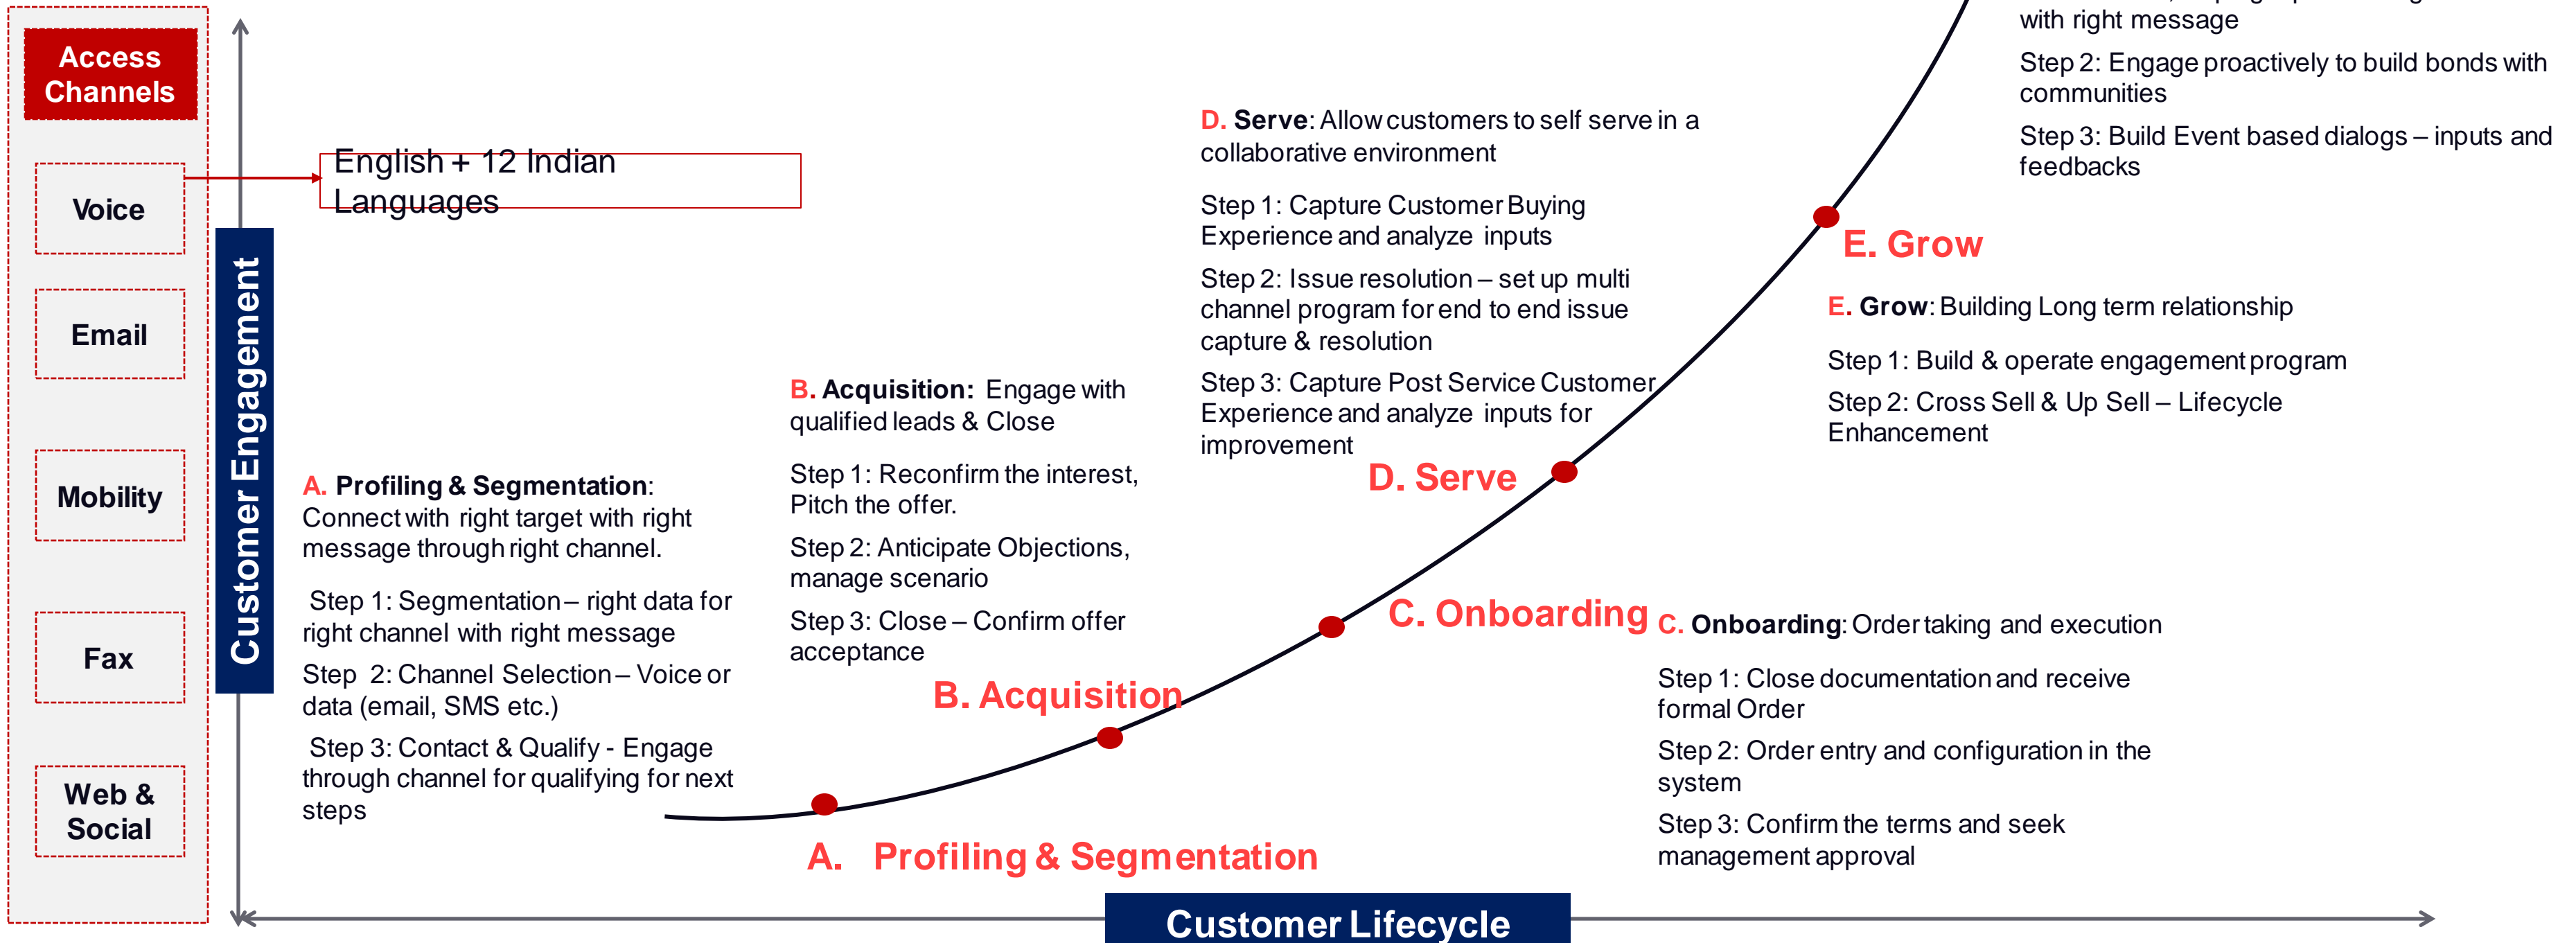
Access Channels

Voice

Email

Mobility

Fax

Web & Social

Customer Engagement

English + 12 Indian Languages

A. Profiling & Segmentation: Connect with right target with right message through right channel.

Step 1: Segmentation – right data for right channel with right message

Step 2: Channel Selection – Voice or data (email, SMS etc.)

Step 3: Contact & Qualify - Engage through channel for qualifying for next steps

B. Acquisition: Engage with qualified leads & Close

Step 1: Reconfirm the interest, Pitch the offer.

Step 2: Anticipate Objections, manage scenario

Step 3: Close – Confirm offer acceptance

D. Serve: Allow customers to self serve in a collaborative environment

Step 1: Capture Customer Buying Experience and analyze inputs

Step 2: Issue resolution – set up multi channel program for end to end issue capture & resolution

Step 3: Capture Post Service Customer Experience and analyze inputs for improvement

with right message

Step 2: Engage proactively to build bonds with communities

Step 3: Build Event based dialogs – inputs and feedbacks

E. Grow

E. Grow: Building Long term relationship

Step 1: Build & operate engagement program

Step 2: Cross Sell & Up Sell – Lifecycle Enhancement

D. Serve

C. Onboarding

C. Onboarding: Order taking and execution

Step 1: Close documentation and receive formal Order

Step 2: Order entry and configuration in the system

Step 3: Confirm the terms and seek management approval

B. Acquisition

A. Profiling & Segmentation

Customer Lifecycle